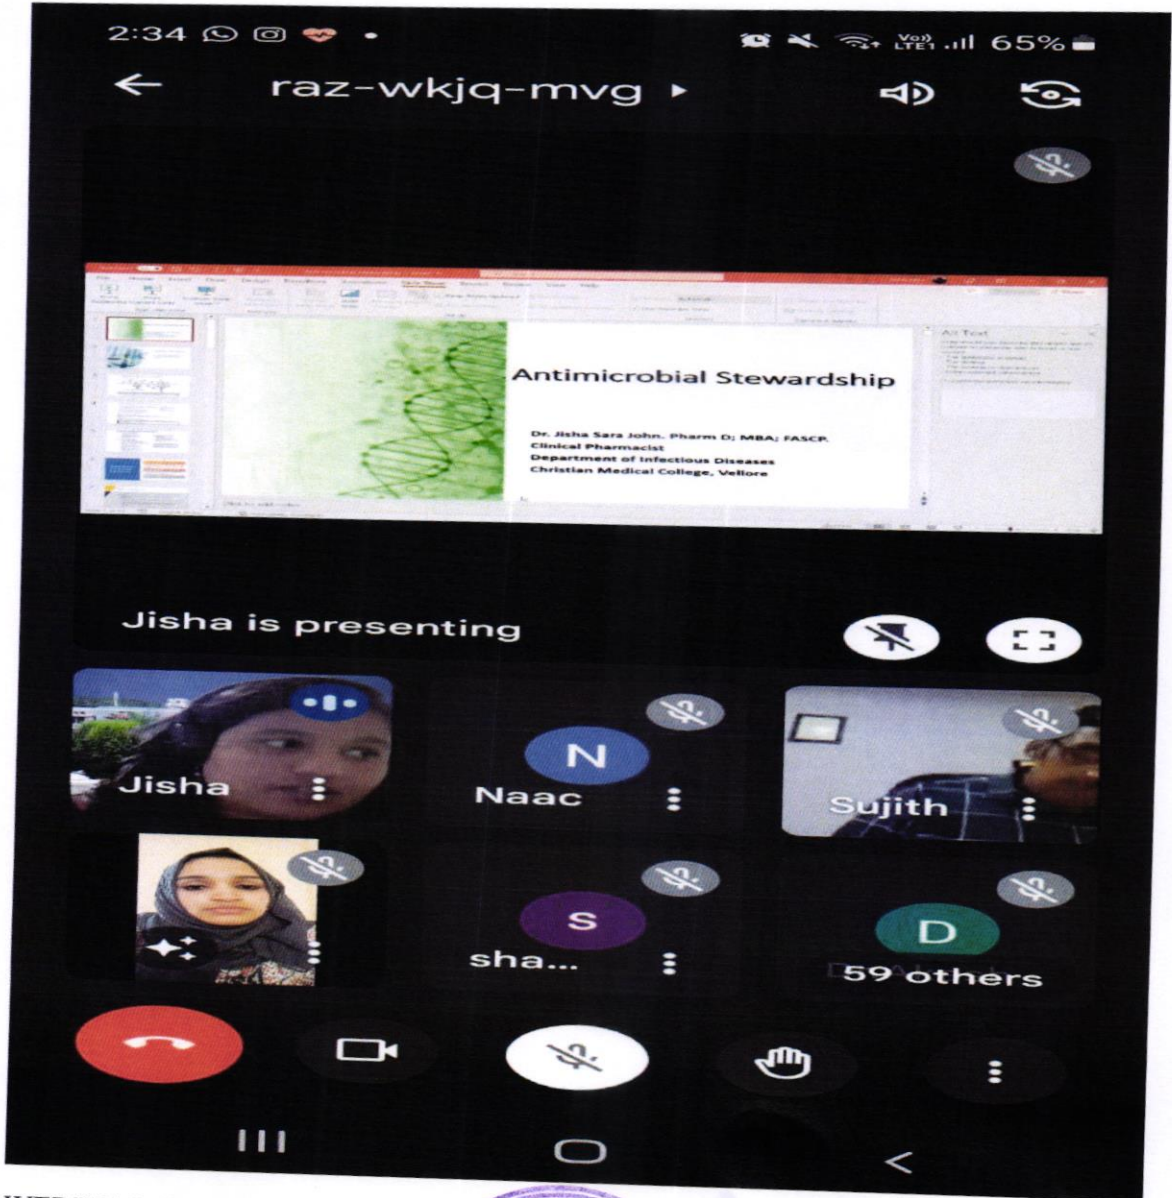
2:34

Vo) LTE1 65%

raz-wkjq-mvg ▸

Antimicrobial Stewardship

Dr. Jisha Sara John. Pharm D; MBA; FASCP.
Clinical Pharmacist
Department of Infectious Diseases
Christian Medical College, Vellore

Alt Text

Jisha is presenting

Jisha

N
Naac

Sujith

S
sha...

D
59 others